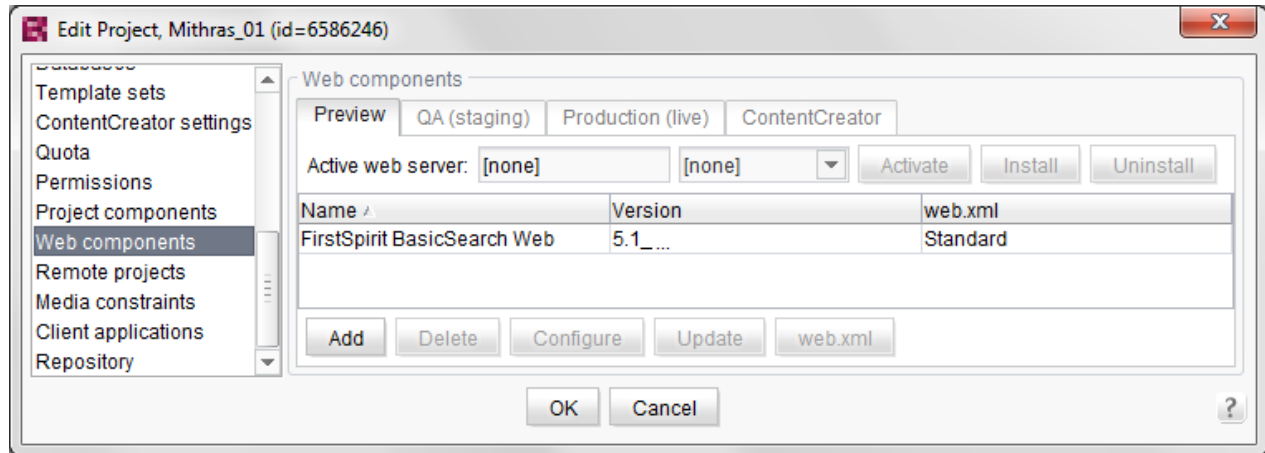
Edit Project, Mithras_01 (id=6586246)

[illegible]
Template sets
ContentCreator settings
Quota
Permissions
Project components
Web components
Remote projects
Media constraints
Client applications
Repository

Web components

Preview | QA (staging) | Production (live) | ContentCreator

Active web server: [none] [none] Activate Install Uninstall

| Name | Version | web.xml |
|---|---|---|
| FirstSpirit BasicSearch Web | 5.1_... | Standard |

Add Delete Configure Update web.xml

OK Cancel

?